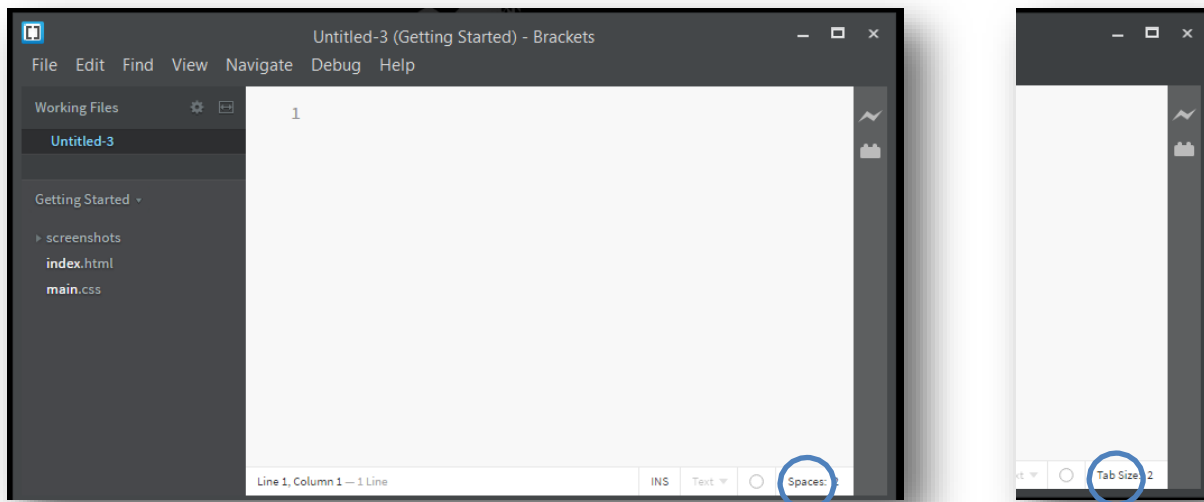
Untitled-3 (Getting Started) - Brackets

File Edit Find View Navigate Debug Help

Working Files

Untitled-3

Getting Started

screenshots
index.html
main.css

1

Line 1, Column 1 — 1 Line

INS Text

Spaces: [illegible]

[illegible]

Tab Size: 2